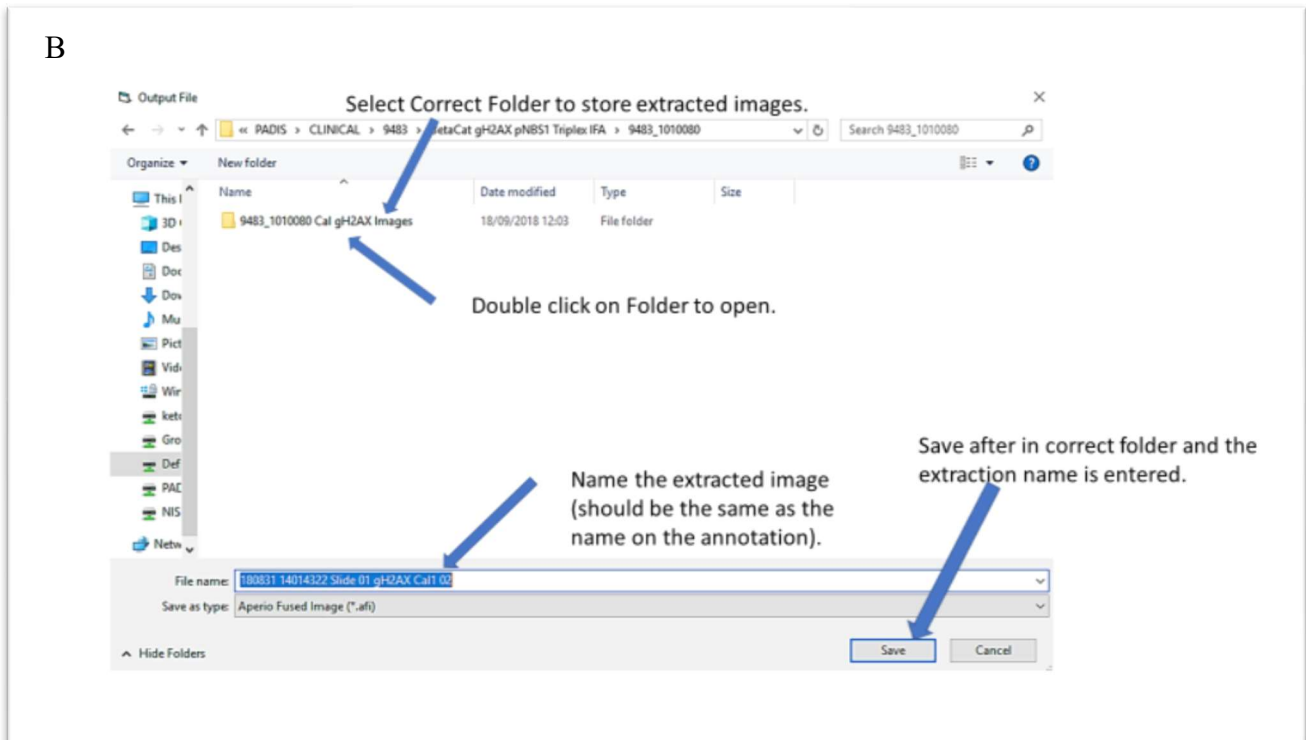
B

Output File

Select Correct Folder to store extracted images.

« PADIS › CLINICAL › 9483 › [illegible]etaCat gH2AX pNBS1 Triplex IFA › 9483_1010080

Search 9483_1010080

Organize ▾ New folder

This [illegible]
3D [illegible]
Des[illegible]
Doc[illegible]
Dov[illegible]
Mu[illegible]
Pict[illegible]
Vid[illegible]
Wir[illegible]
ket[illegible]
Gro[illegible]
Def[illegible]
PAD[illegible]
NIS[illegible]
Netw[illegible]

| Name | Date modified | Type | Size |
|---|---|---|---|
| 9483_1010080 Cal gH2AX Images | 18/09/2018 12:03 | File folder | |

Double click on Folder to open.

Save after in correct folder and the extraction name is entered.

Name the extracted image (should be the same as the name on the annotation).

File name: 180831 14014322 Slide 01 gH2AX Cal1 02

Save as type: Aperio Fused Image (*.afi)

Hide Folders

Save

Cancel